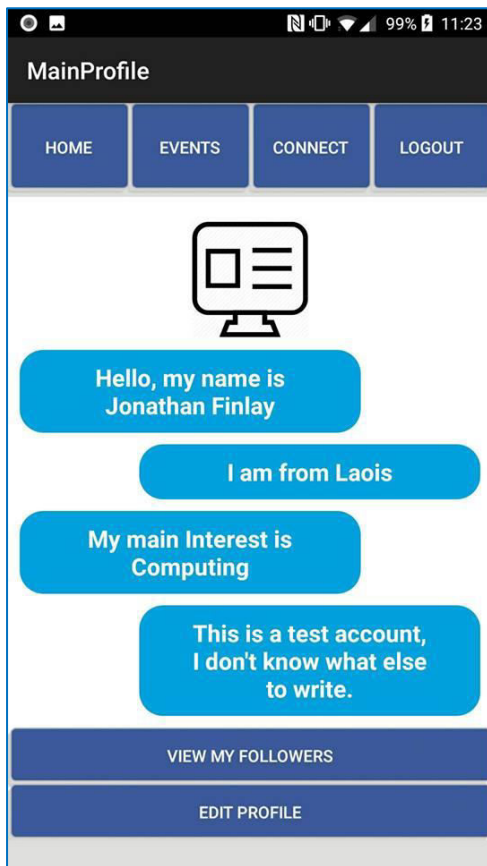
99% 11:23

MainProfile

HOME
EVENTS
CONNECT
LOGOUT

Hello, my name is Jonathan Finlay

I am from Laois

My main Interest is Computing

This is a test account, I don't know what else to write.

VIEW MY FOLLOWERS

EDIT PROFILE